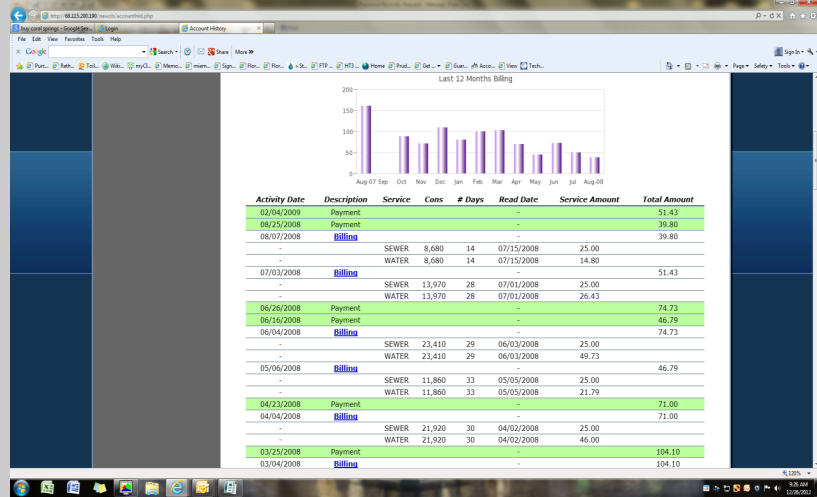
http://68.115.200.190/nexsis/accounthist.php

bay coral springs - Google Sea... | Login | Account History

File Edit View Favorites Tools Help

Google | Search | Share | More »

Sign In

Purc... Rath... Toil... Wiki... myCl... Memo... miam... Sign... Flor... Flor... > St... FTP ... HT3 ... Home Prud... Get ... Guar... Acco... View Tech...

Page | Safety | Tools

Last 12 Months Billing

200
150
100
50
0

Aug-07 Sep Oct Nov Dec Jan Feb Mar Apr May Jun Jul Aug-08

| Activity Date | Description | Service | Cons | # Days | Read Date | Service Amount | Total Amount |
|---|---|---|---|---|---|---|---|
| 02/04/2009 | Payment | | | | - | | 51.43 |
| 08/25/2008 | Payment | | | | - | | 39.80 |
| 08/07/2008 | Billing | | | | - | | 39.80 |
| - | | SEWER | 8,680 | 14 | 07/15/2008 | 25.00 | |
| - | | WATER | 8,680 | 14 | 07/15/2008 | 14.80 | |
| 07/03/2008 | Billing | | | | - | | 51.43 |
| - | | SEWER | 13,970 | 28 | 07/01/2008 | 25.00 | |
| - | | WATER | 13,970 | 28 | 07/01/2008 | 26.43 | |
| 06/26/2008 | Payment | | | | - | | 74.73 |
| 06/16/2008 | Payment | | | | - | | 46.79 |
| 06/04/2008 | Billing | | | | - | | 74.73 |
| - | | SEWER | 23,410 | 29 | 06/03/2008 | 25.00 | |
| - | | WATER | 23,410 | 29 | 06/03/2008 | 49.73 | |
| 05/06/2008 | Billing | | | | - | | 46.79 |
| - | | SEWER | 11,860 | 33 | 05/05/2008 | 25.00 | |
| - | | WATER | 11,860 | 33 | 05/05/2008 | 21.79 | |
| 04/23/2008 | Payment | | | | - | | 71.00 |
| 04/04/2008 | Billing | | | | - | | 71.00 |
| - | | SEWER | 21,920 | 30 | 04/02/2008 | 25.00 | |
| - | | WATER | 21,920 | 30 | 04/02/2008 | 46.00 | |
| 03/25/2008 | Payment | | | | - | | 104.10 |
| 03/04/2008 | Billing | | | | - | | 104.10 |

120%

9:26 AM
12/26/2012